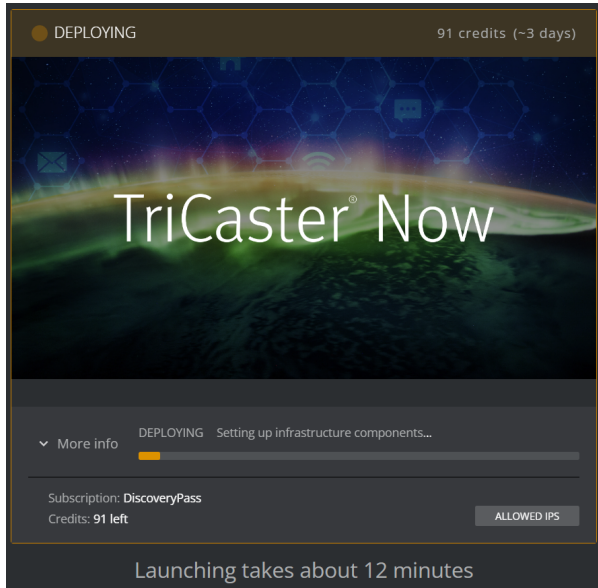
DEPLOYING

91 credits (~3 days)

TriCaster® Now

More info

DEPLOYING Setting up infrastructure components...

Subscription: DiscoveryPass
Credits: 91 left

ALLOWED IPS

Launching takes about 12 minutes